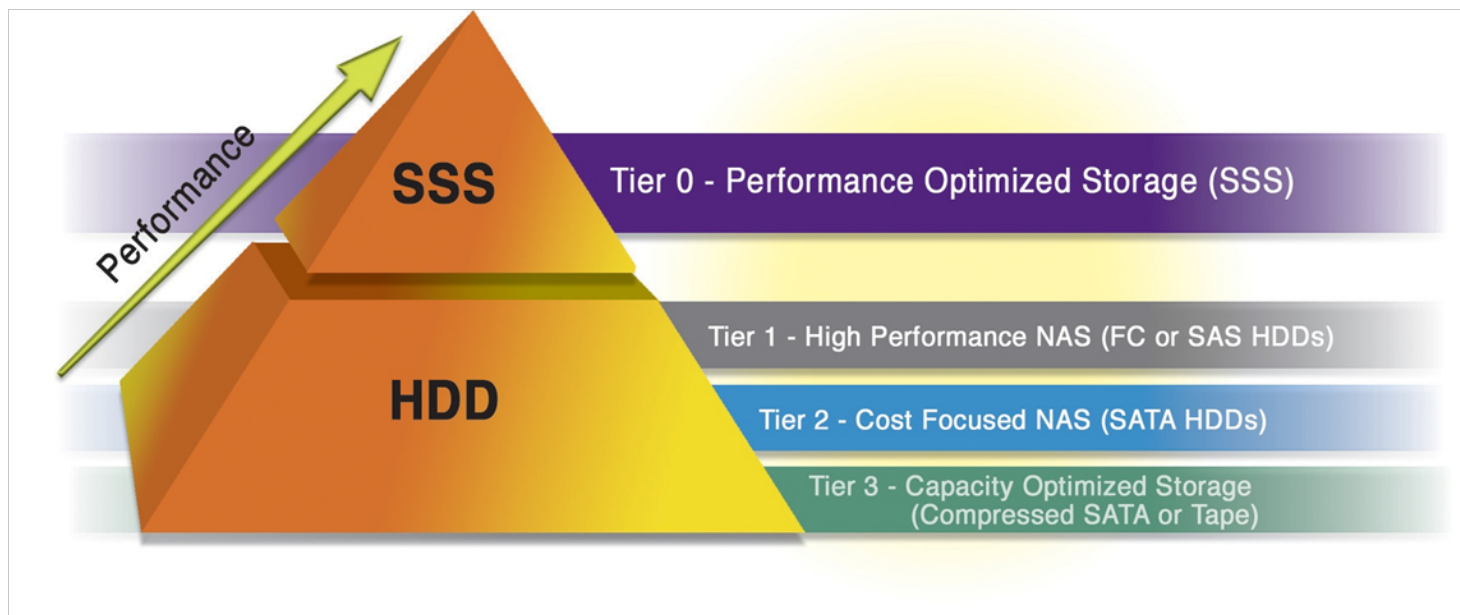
Performance

SSS

Tier 0 - Performance Optimized Storage (SSS)

HDD

Tier 1 - High Performance NAS (FC or SAS HDDs)

Tier 2 - Cost Focused NAS (SATA HDDs)

Tier 3 - Capacity Optimized Storage (Compressed SATA or Tape)